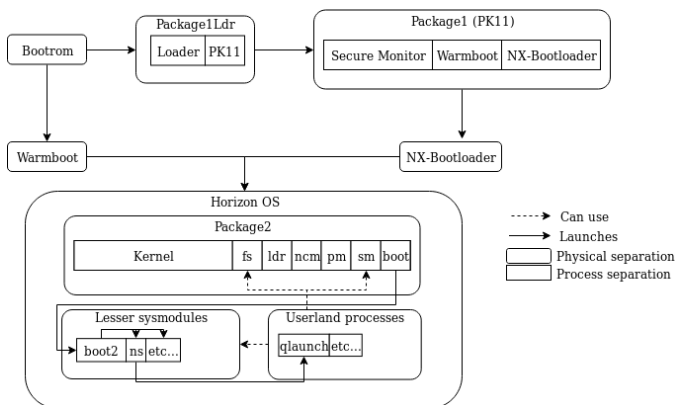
Bootrom

Package1Ldr

Loader

PK11

Package1 (PK11)

Secure Monitor

Warmboot

NX-Bootloader

Warmboot

NX-Bootloader

Horizon OS

Package2

Kernel

fs

ldr

ncm

pm

sm

boot

Lesser sysmodules

boot2

ns

etc...

Userland processes

qlaunch

etc...

Can use

Launches

Physical separation

Process separation